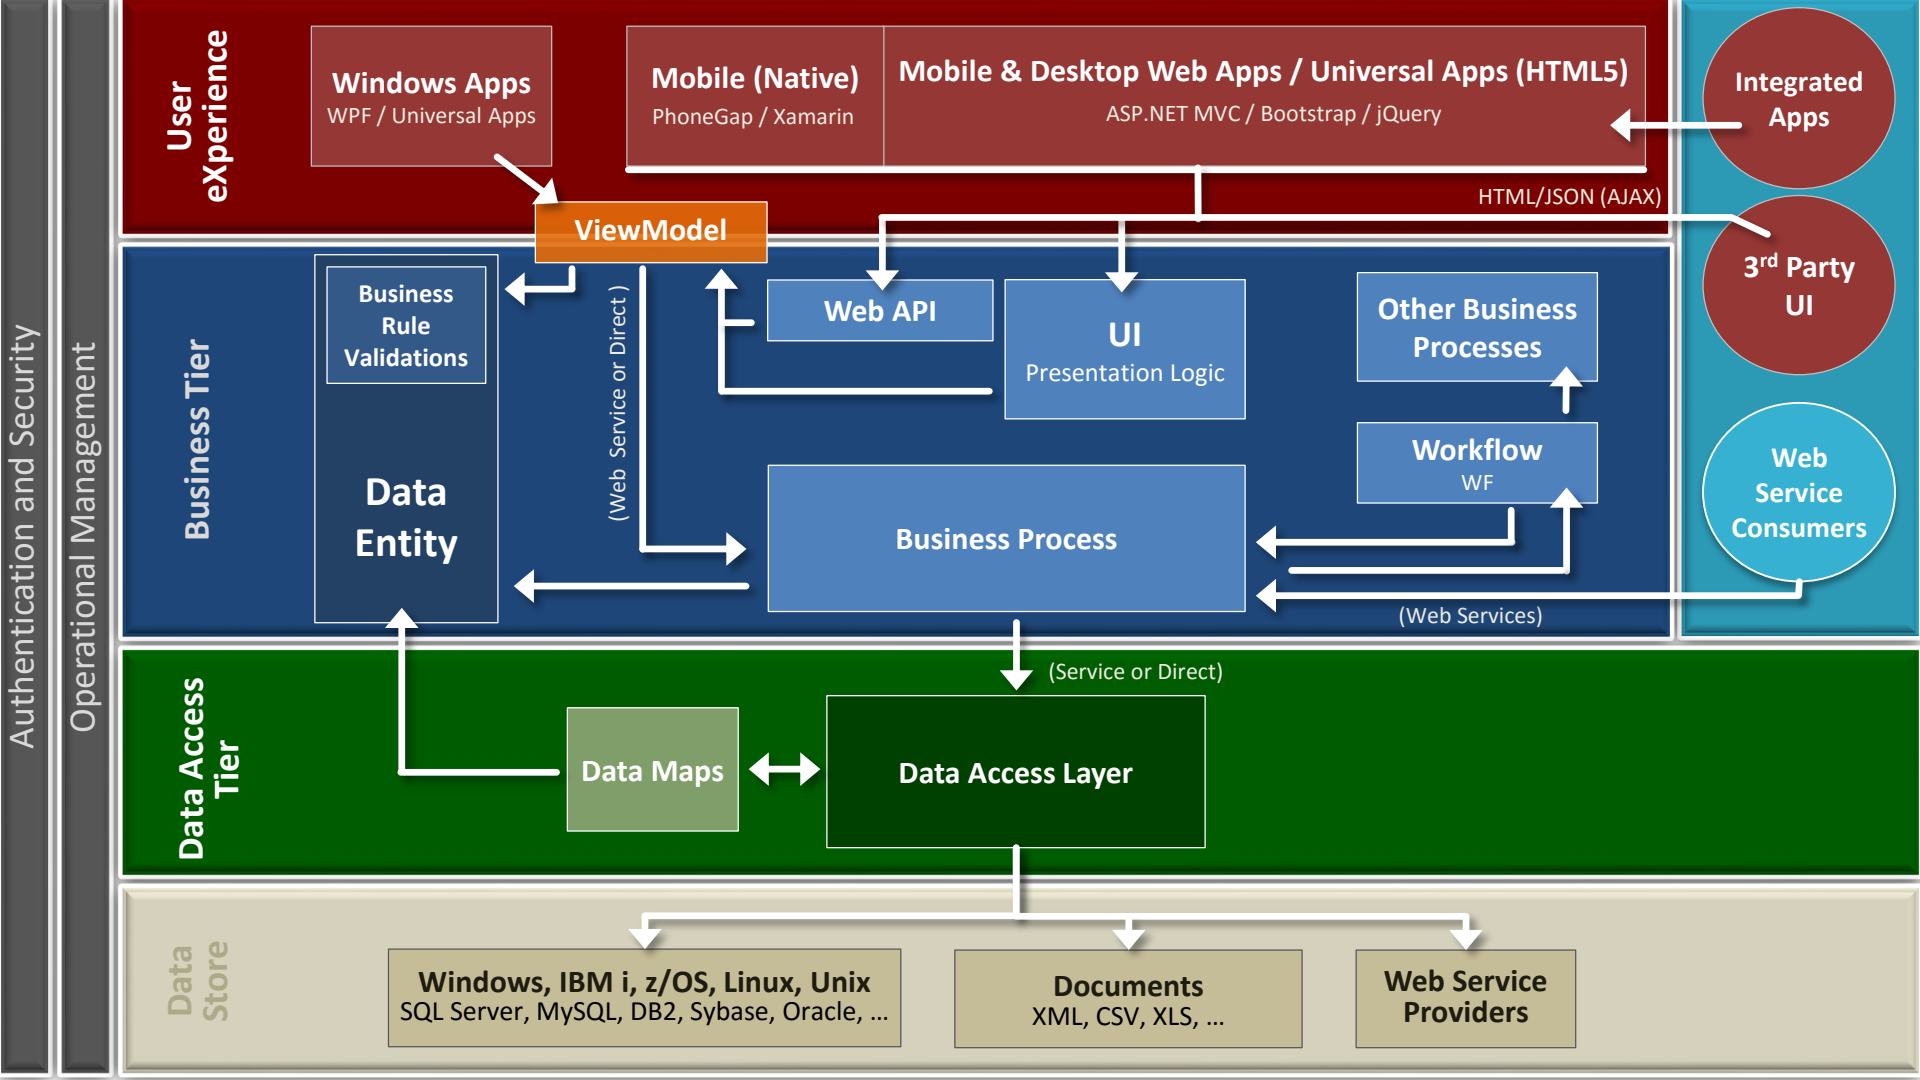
Authentication and Security

Operational Management

User eXperience

Windows Apps
WPF / Universal Apps

Mobile (Native)
PhoneGap / Xamarin

Mobile & Desktop Web Apps / Universal Apps (HTML5)
ASP.NET MVC / Bootstrap / jQuery

Integrated Apps

HTML/JSON (AJAX)

3$^{rd}$ Party UI

ViewModel

Business Tier

Business Rule Validations

Data Entity

(Web Service or Direct)

Web API

UI
Presentation Logic

Other Business Processes

Workflow
WF

Web Service Consumers

Business Process

(Web Services)

(Service or Direct)

Data Access Tier

Data Maps

Data Access Layer

Data Store

Windows, IBM i, z/OS, Linux, Unix
SQL Server, MySQL, DB2, Sybase, Oracle, ...

Documents
XML, CSV, XLS, ...

Web Service Providers